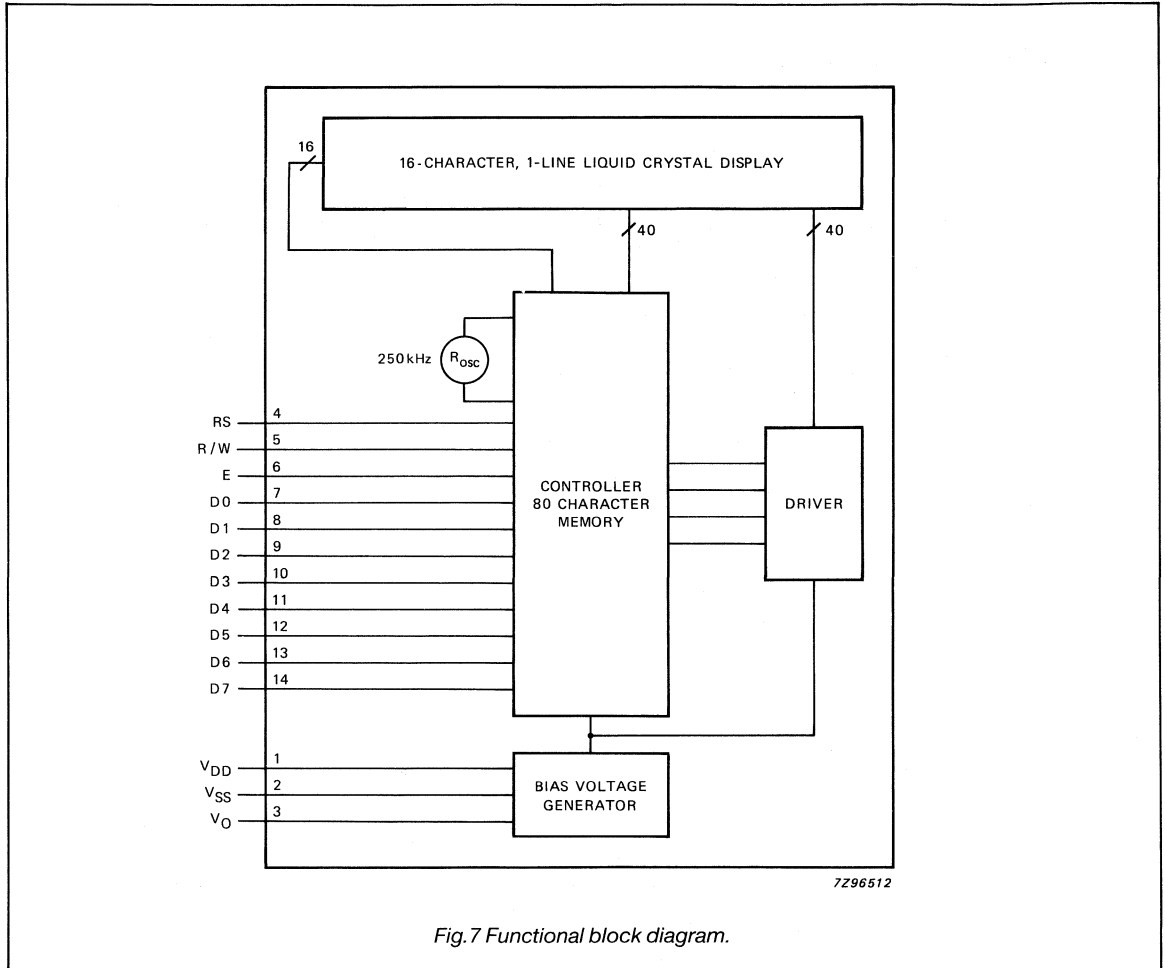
16

16-CHARACTER, 1-LINE LIQUID CRYSTAL DISPLAY

40

40

250 kHz

$R_{OSC}$

RS 4

R/W 5

E 6

D0 7

D1 8

D2 9

D3 10

D4 11

D5 12

D6 13

D7 14

CONTROLLER
80 CHARACTER
MEMORY

DRIVER

$V_{DD}$ 1

$V_{SS}$ 2

$V_O$ 3

BIAS VOLTAGE
GENERATOR

7Z96512

Fig.7 Functional block diagram.